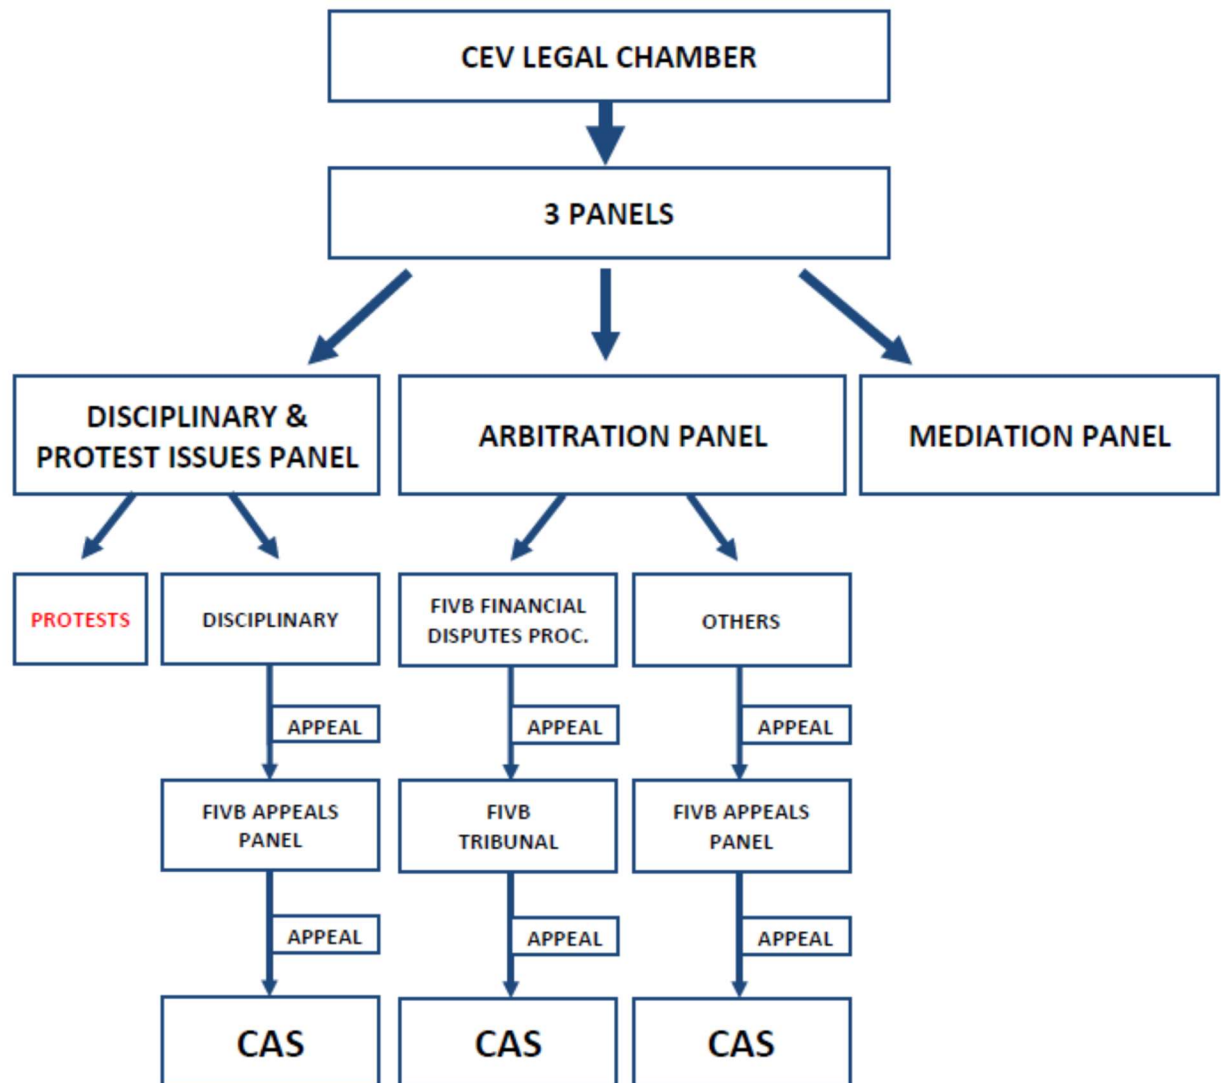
CEV LEGAL CHAMBER

3 PANELS

DISCIPLINARY & PROTEST ISSUES PANEL

ARBITRATION PANEL

MEDIATION PANEL

PROTESTS

DISCIPLINARY

APPEAL

FIVB APPEALS PANEL

APPEAL

CAS

FIVB FINANCIAL DISPUTES PROC.

APPEAL

FIVB TRIBUNAL

APPEAL

CAS

OTHERS

APPEAL

FIVB APPEALS PANEL

APPEAL

CAS